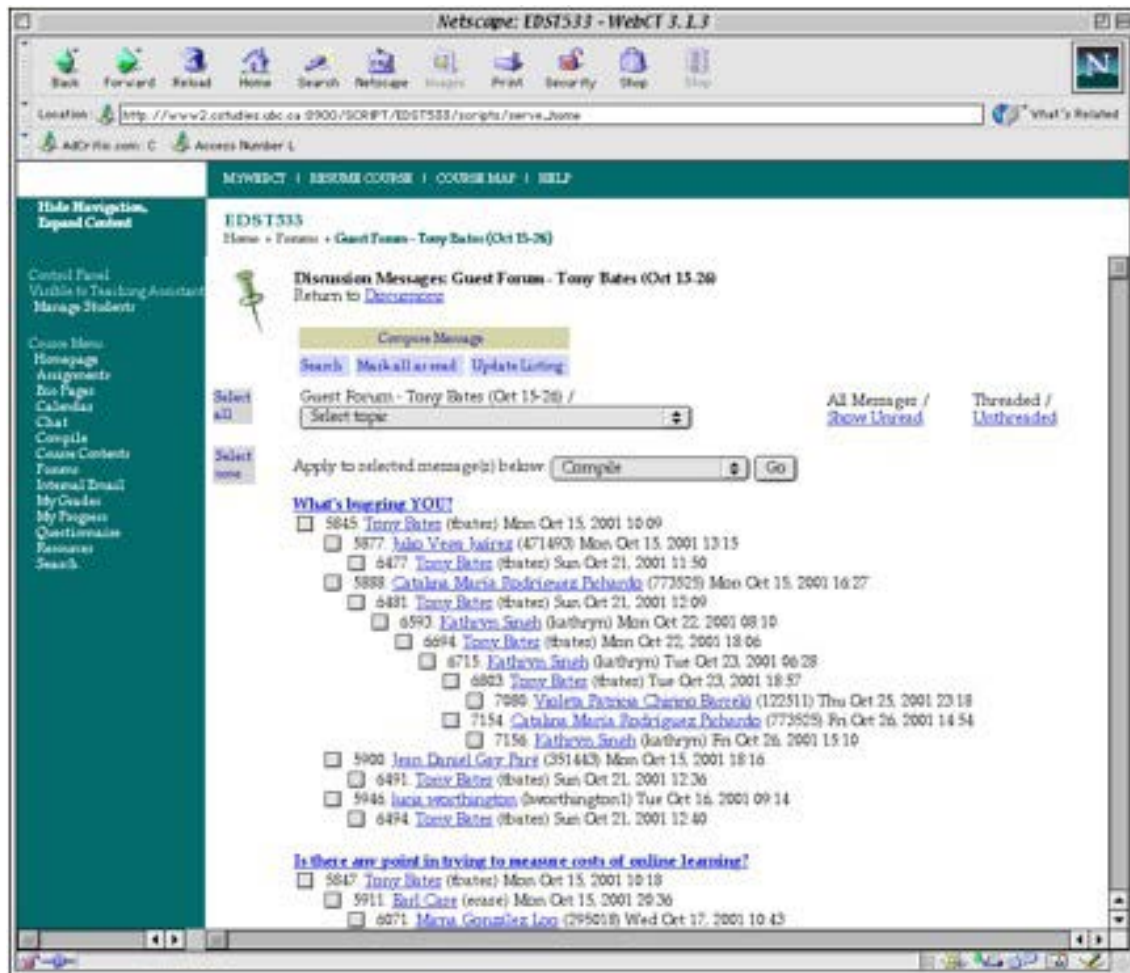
Netscape: EDST533 - WebCT 3.1.3

Back Forward Reload Home Search Netscape Images Print Security Shop Stop

Location: http://www2.cstudies.ubc.ca:8900/SCRIPT/EDST533/scripts/serve_home

What's Related

AdCritic.com: C Access Number L

MYWEBCT | RESUME COURSE | COURSE MAP | HELP

Hide Navigation, Expand Content

Control Panel
Visible to Teaching Assistant
Manage Students

Course Menu
Homepage
Assignments
Bio Pages
Calendar
Chat
Compile
Course Contents
Forums
Internal Email
My Grades
My Progress
Questionnaire
Resources
Search

EDST533
Home > Forums > Guest Forum - Tony Bates (Oct 15-26)

Discussion Messages: Guest Forum - Tony Bates (Oct 15-26)
Return to Discussions

Compose Message

Search Mark all as read Update Listing

Select all

Guest Forum - Tony Bates (Oct 15-26) /

Select topic

All Messages / Show Unread

Threaded / Unthreaded

Select none

Apply to selected message(s) below: Compile Go

What's bugging YOU?
5845. Tony Bates (tbates) Mon Oct 15, 2001 10:09
5877. Julio Vera Juarez (471493) Mon Oct 15, 2001 13:15
6477. Tony Bates (tbates) Sun Oct 21, 2001 11:50
5888. Catalina Maria Rodriguez Pichardo (773525) Mon Oct 15, 2001 16:27
6481. Tony Bates (tbates) Sun Oct 21, 2001 12:09
6593. Kathryn Singh (kathryn) Mon Oct 22, 2001 08:10
6694. Tony Bates (tbates) Mon Oct 22, 2001 18:06
6715. Kathryn Singh (kathryn) Tue Oct 23, 2001 06:28
6803. Tony Bates (tbates) Tue Oct 23, 2001 18:57
7080. Violeta Patricia Chirino Barceló (122511) Thu Oct 25, 2001 23:18
7154. Catalina Maria Rodriguez Pichardo (773525) Fri Oct 26, 2001 14:54
7156. Kathryn Singh (kathryn) Fri Oct 26, 2001 15:10
5900. Jean Daniel Guy Paré (351443) Mon Oct 15, 2001 18:16
6491. Tony Bates (tbates) Sun Oct 21, 2001 12:36
5946. lucia worthington (lworthington1) Tue Oct 16, 2001 09:14
6494. Tony Bates (tbates) Sun Oct 21, 2001 12:40

Is there any point in trying to measure costs of online learning?
5847. Tony Bates (tbates) Mon Oct 15, 2001 10:18
5911. Earl Case (ecase) Mon Oct 15, 2001 20:36
6071. Maria Gonzalez Loo (295018) Wed Oct 17, 2001 10:43